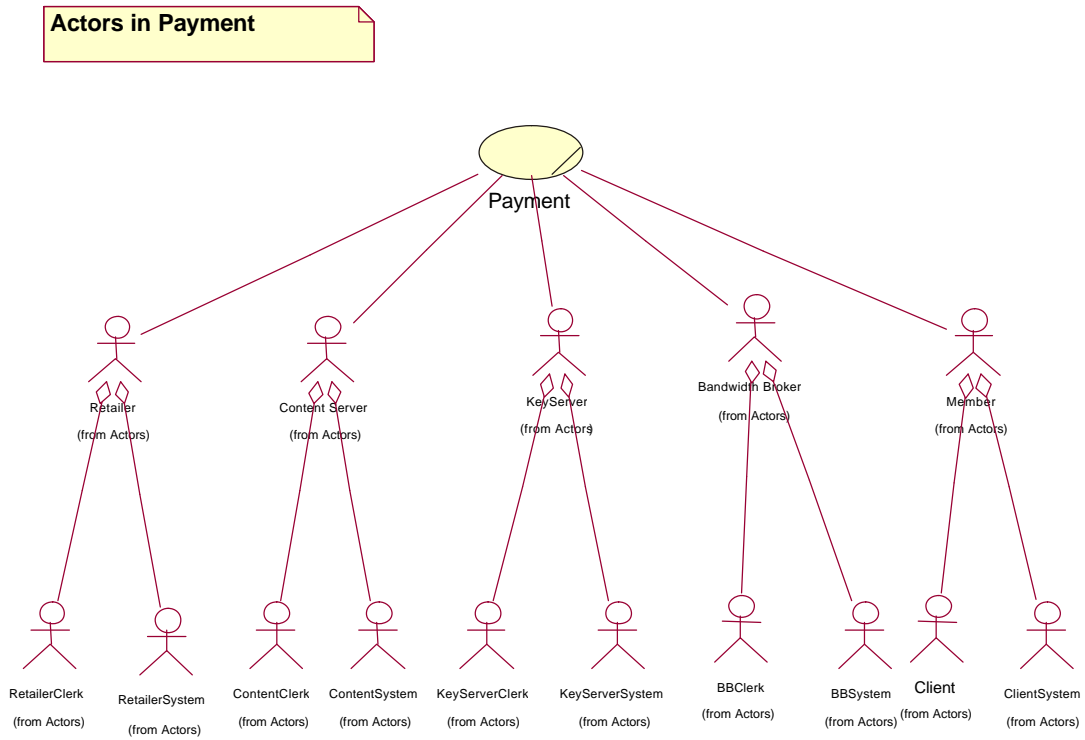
Actors in Payment

Payment

Retailer
(from Actors)

Content Server
(from Actors)

KeyServer
(from Actors)

Bandwidth Broker
(from Actors)

Member
(from Actors)

RetailerClerk
(from Actors)

RetailerSystem
(from Actors)

ContentClerk
(from Actors)

ContentSystem
(from Actors)

KeyServerClerk
(from Actors)

KeyServerSystem
(from Actors)

BBClerk
(from Actors)

BBSystem
(from Actors)

Client
(from Actors)

ClientSystem
(from Actors)